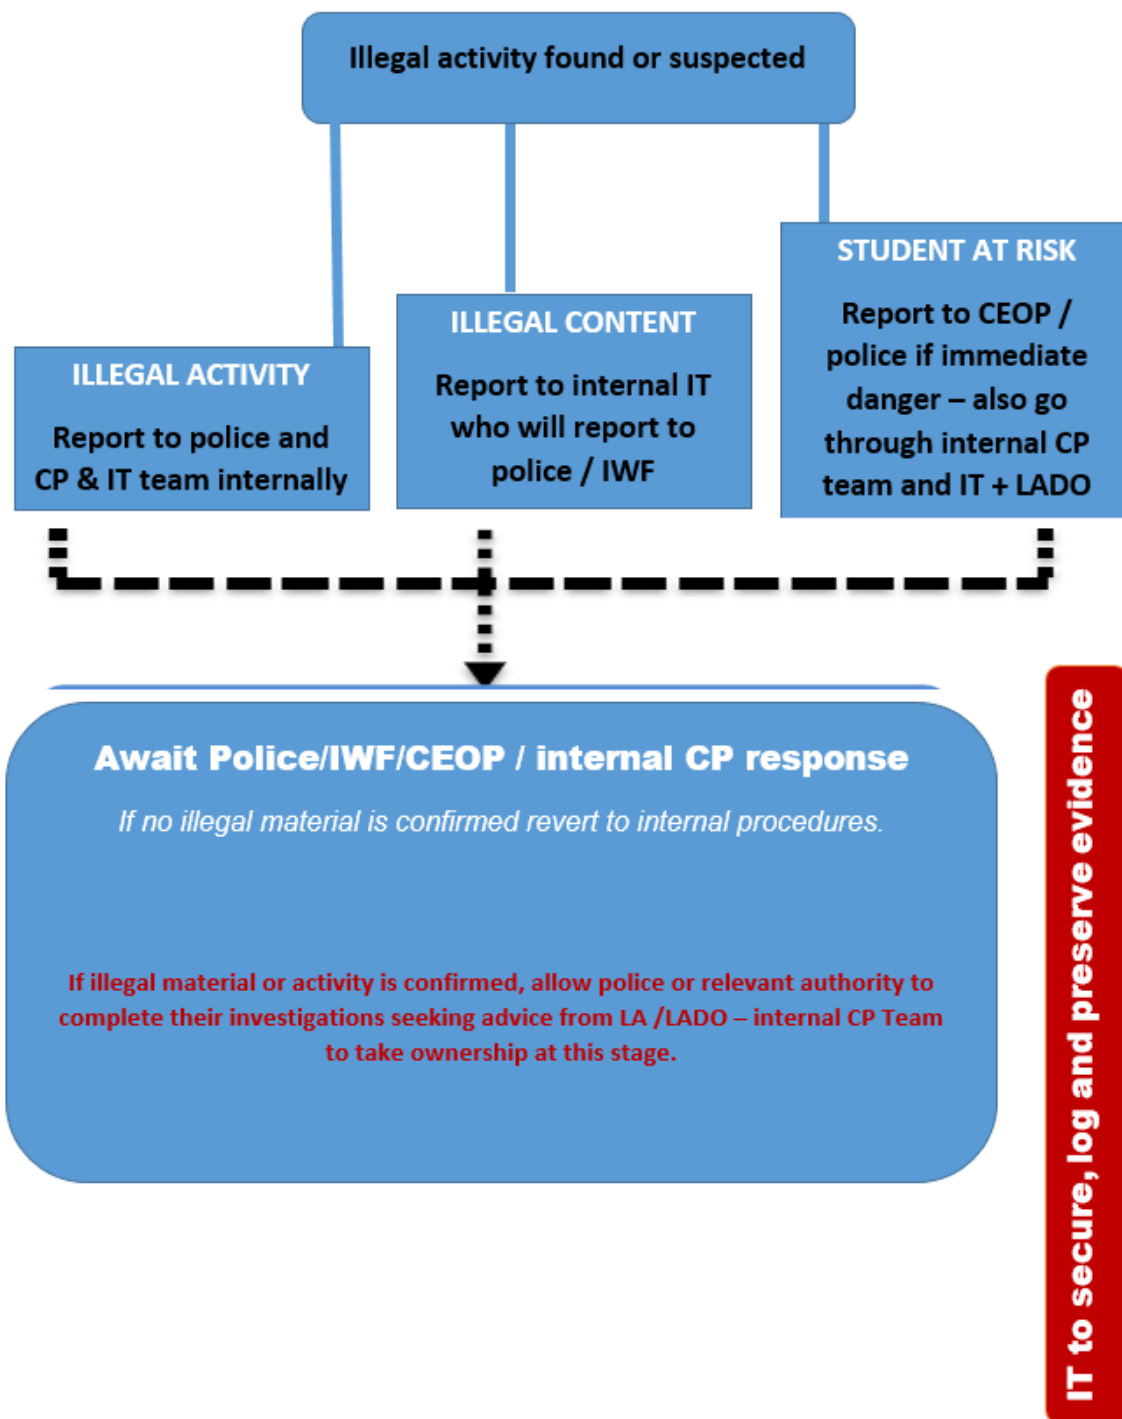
Illegal activity found or suspected

ILLEGAL ACTIVITY

Report to police and CP & IT team internally

ILLEGAL CONTENT

Report to internal IT who will report to police / IWF

STUDENT AT RISK

Report to CEOP / police if immediate danger – also go through internal CP team and IT + LADO

Await Police/IWF/CEOP / internal CP response

If no illegal material is confirmed revert to internal procedures.

If illegal material or activity is confirmed, allow police or relevant authority to complete their investigations seeking advice from LA /LADO – internal CP Team to take ownership at this stage.

IT to secure, log and preserve evidence